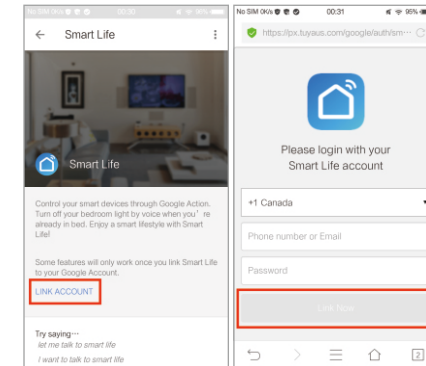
No SIM 0K/s 00:30

Smart Life

Smart Life

Control your smart devices through Google Action. Turn off your bedroom light by voice when you're already in bed. Enjoy a smart lifestyle with Smart Life!

Some features will only work once you link Smart Life to your Google Account.

LINK ACCOUNT

Try saying…
let me talk to smart life
I want to talk to smart life

No SIM 0K/s 00:31 95%

https://px.tuyaus.com/google/auth/sm…

Please login with your Smart Life account

+1 Canada

Phone number or Email

Password

Link Now

2